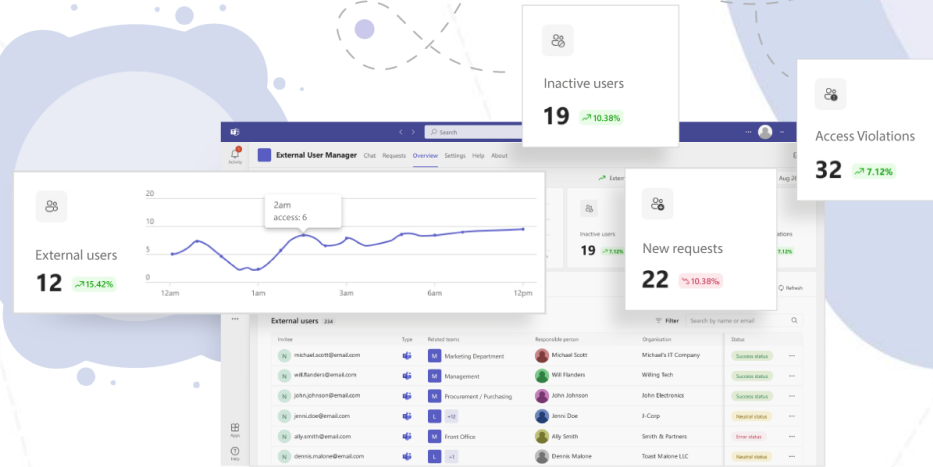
Inactive users
19 10.38%

Access Violations
32 7.12%

Search

External User Manager Chat Requests Overview Settings Help About

Activity

External users
12 15.42%

20
10
5
0
12am 1am 3am 6am 12pm

2am
access: 6

Inactive users
19 7.12%

New requests
22 10.38%

Refresh

External users 234

Filter Search by name or email

| Invitee | Type | Related teams | Responsible person | Organization | Status |
|---|---|---|---|---|---|
| michael.scott@email.com | | Marketing Department | Michael Scott | Michael's IT Company | Success status |
| will.flanders@email.com | | Management | Will Flanders | Willing Tech | Success status |
| john.johnson@email.com | | Procurement / Purchasing | John Johnson | John Electronics | Success status |
| jenni.doe@email.com | | +12 | Jenni Doe | J-Corp | Neutral status |
| ally.smith@email.com | | Front Office | Ally Smith | Smith & Partners | Error status |
| dennis.malone@email.com | | +1 | Dennis Malone | Toast Malone LLC | Neutral status |

Apps
Help